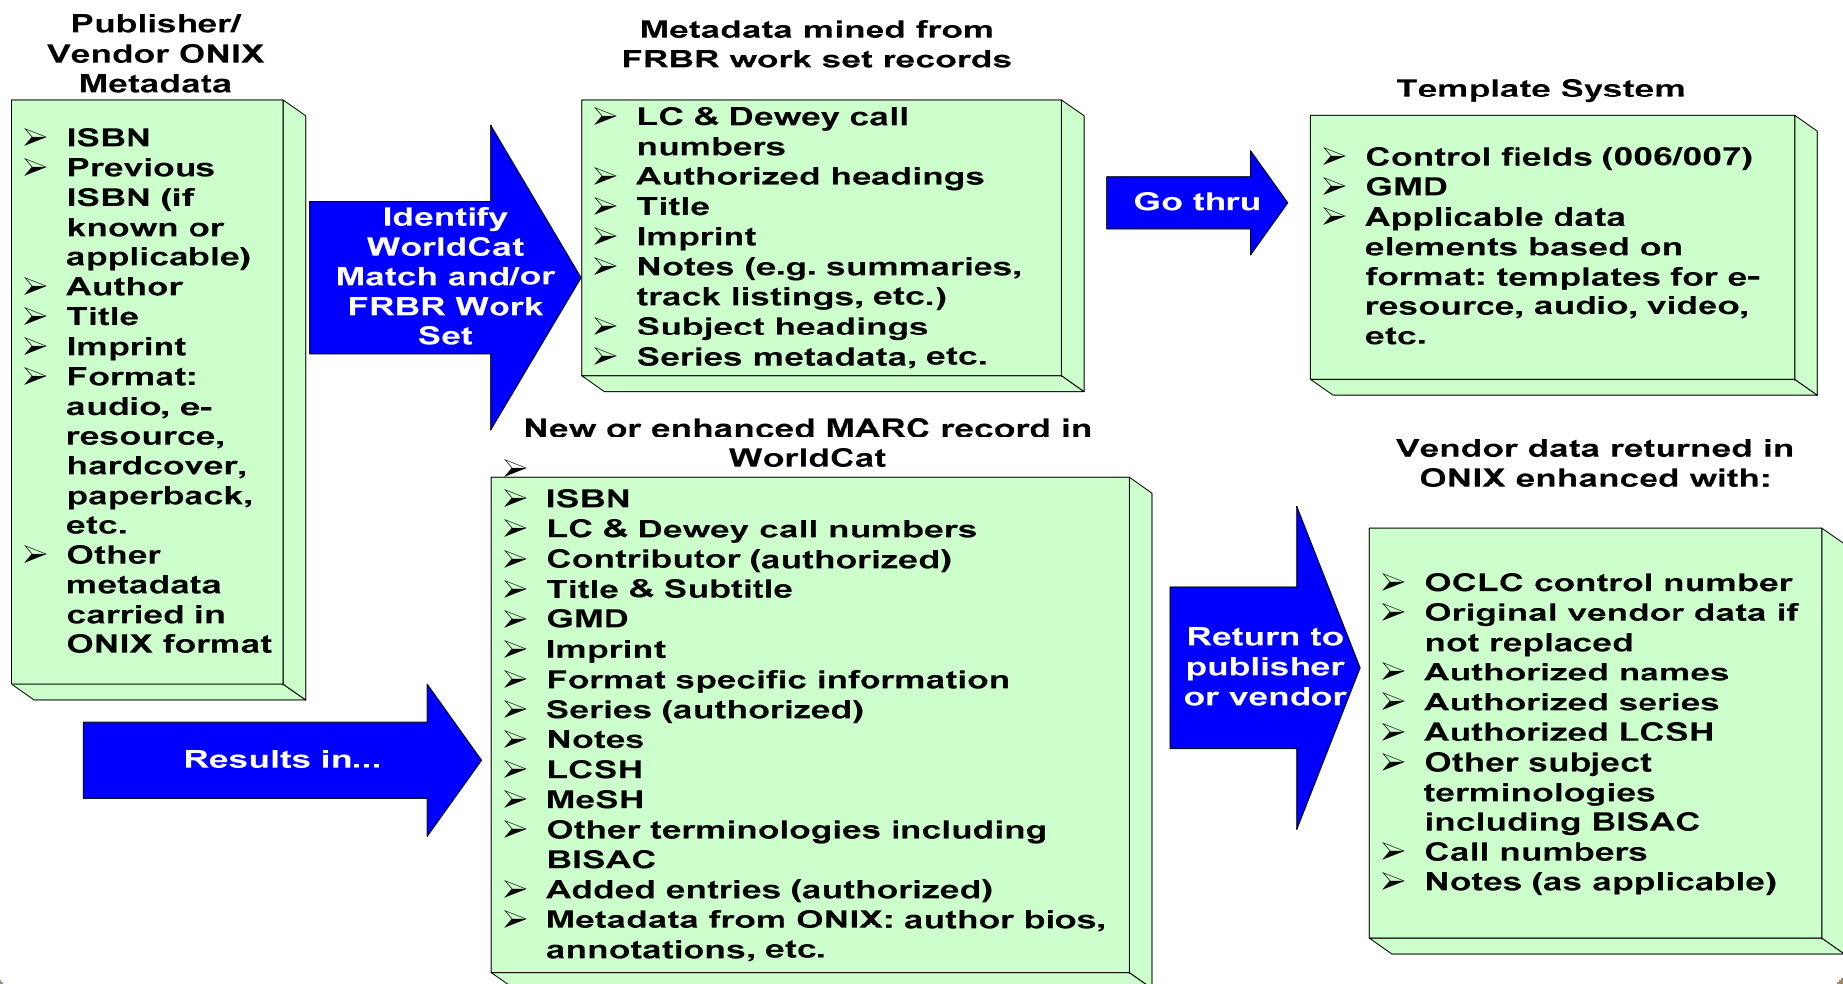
Publisher/ Vendor ONIX Metadata

- ISBN
- Previous ISBN (if known or applicable)
- Author
- Title
- Imprint
- Format: audio, e-resource, hardcover, paperback, etc.
- Other metadata carried in ONIX format

Identify WorldCat Match and/or FRBR Work Set

Metadata mined from FRBR work set records

- LC & Dewey call numbers
- Authorized headings
- Title
- Imprint
- Notes (e.g. summaries, track listings, etc.)
- Subject headings
- Series metadata, etc.

Go thru

Template System

- Control fields (006/007)
- GMD
- Applicable data elements based on format: templates for e-resource, audio, video, etc.

Results in...

New or enhanced MARC record in WorldCat

- ISBN
- LC & Dewey call numbers
- Contributor (authorized)
- Title & Subtitle
- GMD
- Imprint
- Format specific information
- Series (authorized)
- Notes
- LCSH
- MeSH
- Other terminologies including BISAC
- Added entries (authorized)
- Metadata from ONIX: author bios, annotations, etc.

Return to publisher or vendor

Vendor data returned in ONIX enhanced with:

- OCLC control number
- Original vendor data if not replaced
- Authorized names
- Authorized series
- Authorized LCSH
- Other subject terminologies including BISAC
- Call numbers
- Notes (as applicable)